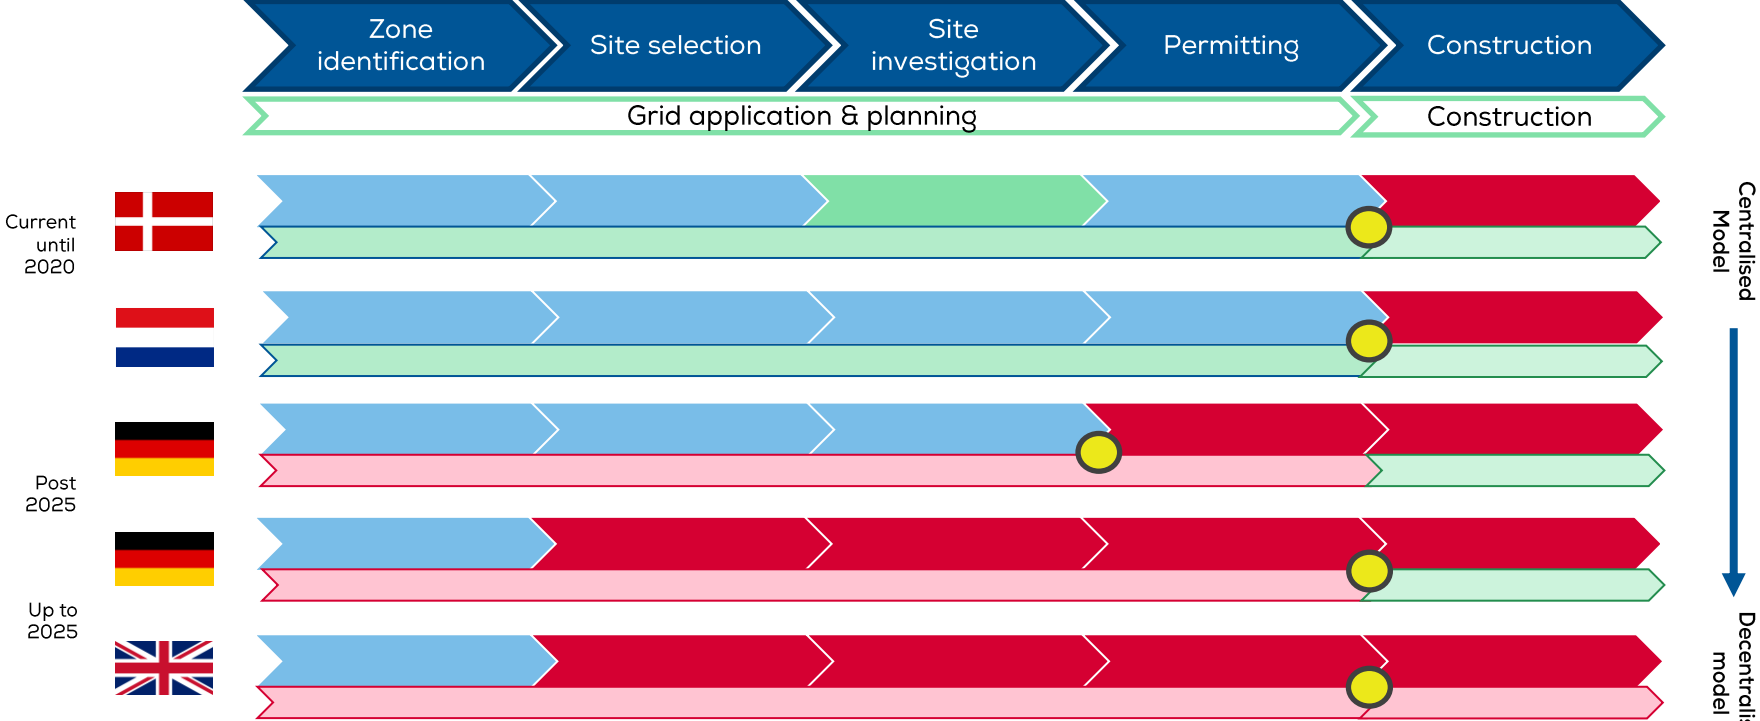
Zone identification

Site selection

Site investigation

Permitting

Construction

Grid application & planning

Construction

Current until 2020

Post 2025

Up to 2025

Centralised Model

Decentrali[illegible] model